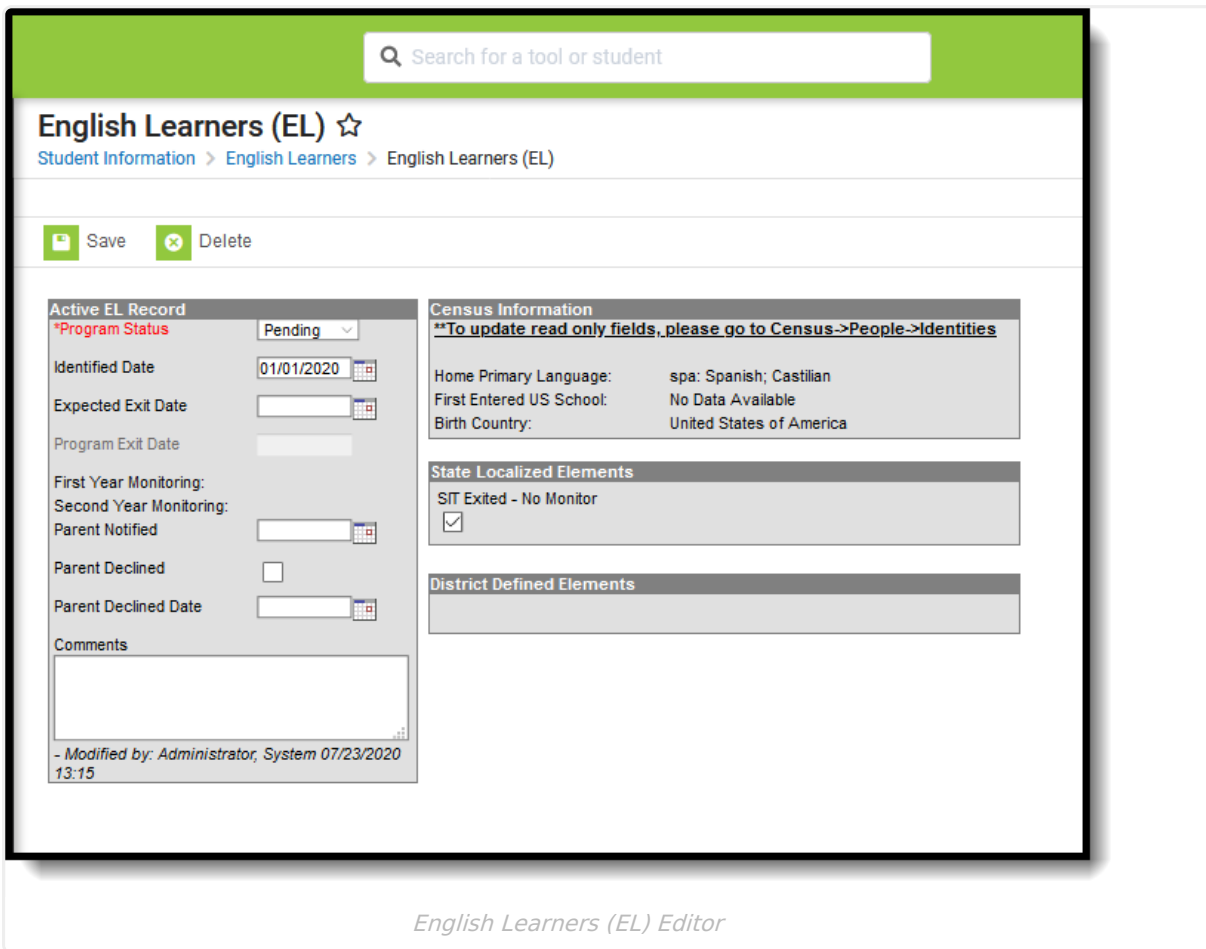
Search for a tool or student

English Learners (EL) ☆

Student Information > English Learners > English Learners (EL)

Save Delete

Active EL Record

*Program Status Pending

Identified Date 01/01/2020

Expected Exit Date

Program Exit Date

First Year Monitoring:

Second Year Monitoring:

Parent Notified

Parent Declined

Parent Declined Date

Comments

- Modified by: Administrator, System 07/23/2020 13:15

Census Information

**To update read only fields, please go to Census->People->Identities

| Home Primary Language: | spa: Spanish; Castilian |
|---|---|
| First Entered US School: | No Data Available |
| Birth Country: | United States of America |

State Localized Elements

SIT Exited - No Monitor

District Defined Elements

English Learners (EL) Editor